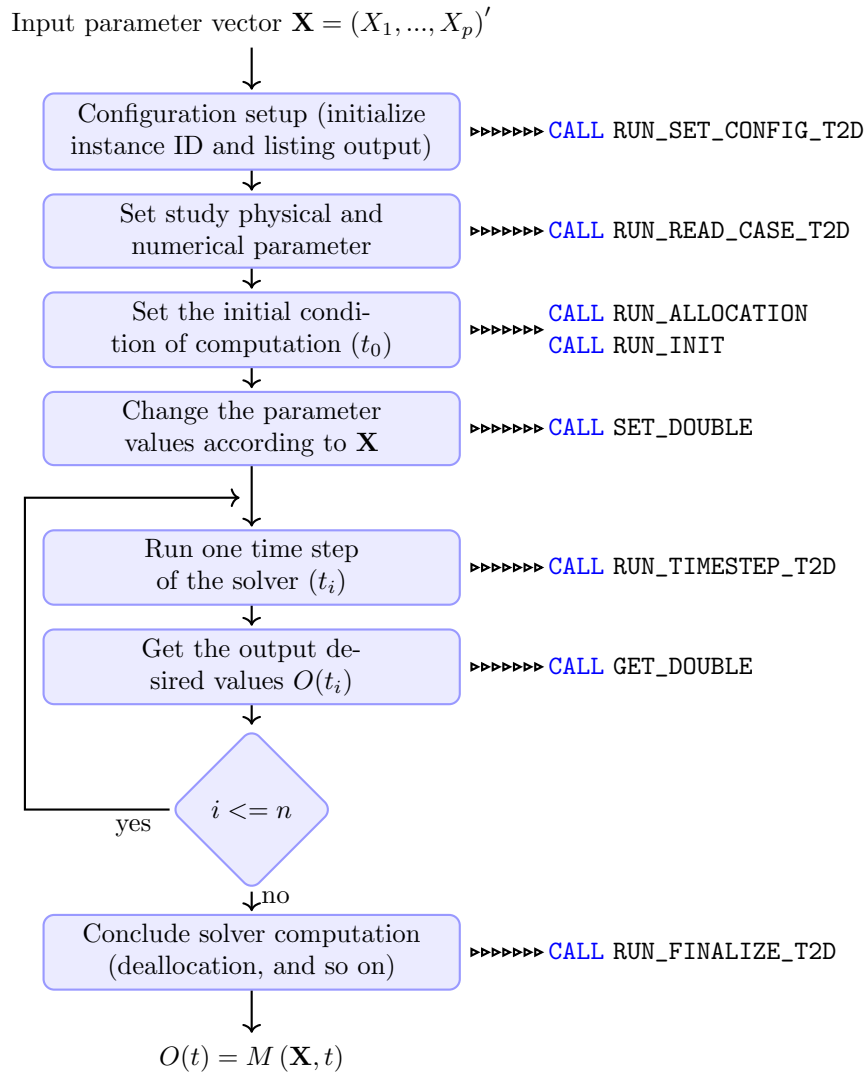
Input parameter vector $\mathbf{X} = (X_1, ..., X_p)'$

Configuration setup (initialize instance ID and listing output)

▸▸▸▸▸▸▸ CALL RUN_SET_CONFIG_T2D

Set study physical and numerical parameter

▸▸▸▸▸▸▸ CALL RUN_READ_CASE_T2D

Set the initial condition of computation ($t_0$)

▸▸▸▸▸▸▸ CALL RUN_ALLOCATION
CALL RUN_INIT

Change the parameter values according to $\mathbf{X}$

▸▸▸▸▸▸▸ CALL SET_DOUBLE

Run one time step of the solver ($t_i$)

▸▸▸▸▸▸▸ CALL RUN_TIMESTEP_T2D

Get the output desired values $O(t_i)$

▸▸▸▸▸▸▸ CALL GET_DOUBLE

$i <= n$

yes

no

Conclude solver computation (deallocation, and so on)

▸▸▸▸▸▸▸ CALL RUN_FINALIZE_T2D

$O(t) = M(\mathbf{X}, t)$